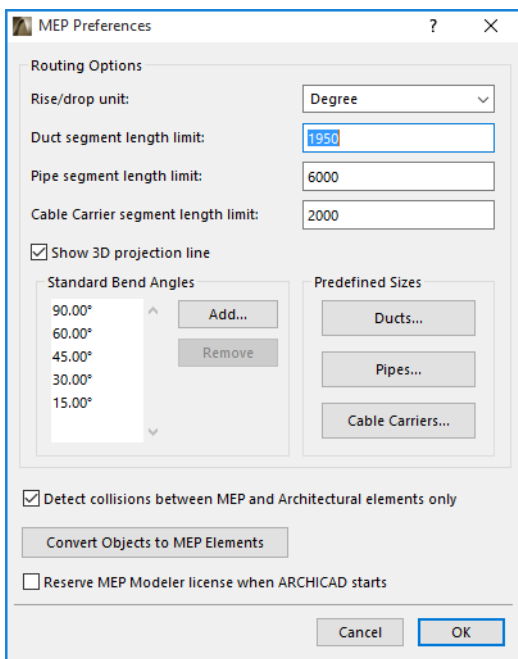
MEP Preferences
?
×

Routing Options

Rise/drop unit:
Degree

Duct segment length limit:
1950

Pipe segment length limit:
6000

Cable Carrier segment length limit:
2000

☑ Show 3D projection line

Standard Bend Angles
90.00°
60.00°
45.00°
30.00°
15.00°

Add...
Remove

Predefined Sizes
Ducts...
Pipes...
Cable Carriers...

☑ Detect collisions between MEP and Architectural elements only

Convert Objects to MEP Elements

☐ Reserve MEP Modeler license when ARCHICAD starts

Cancel
OK